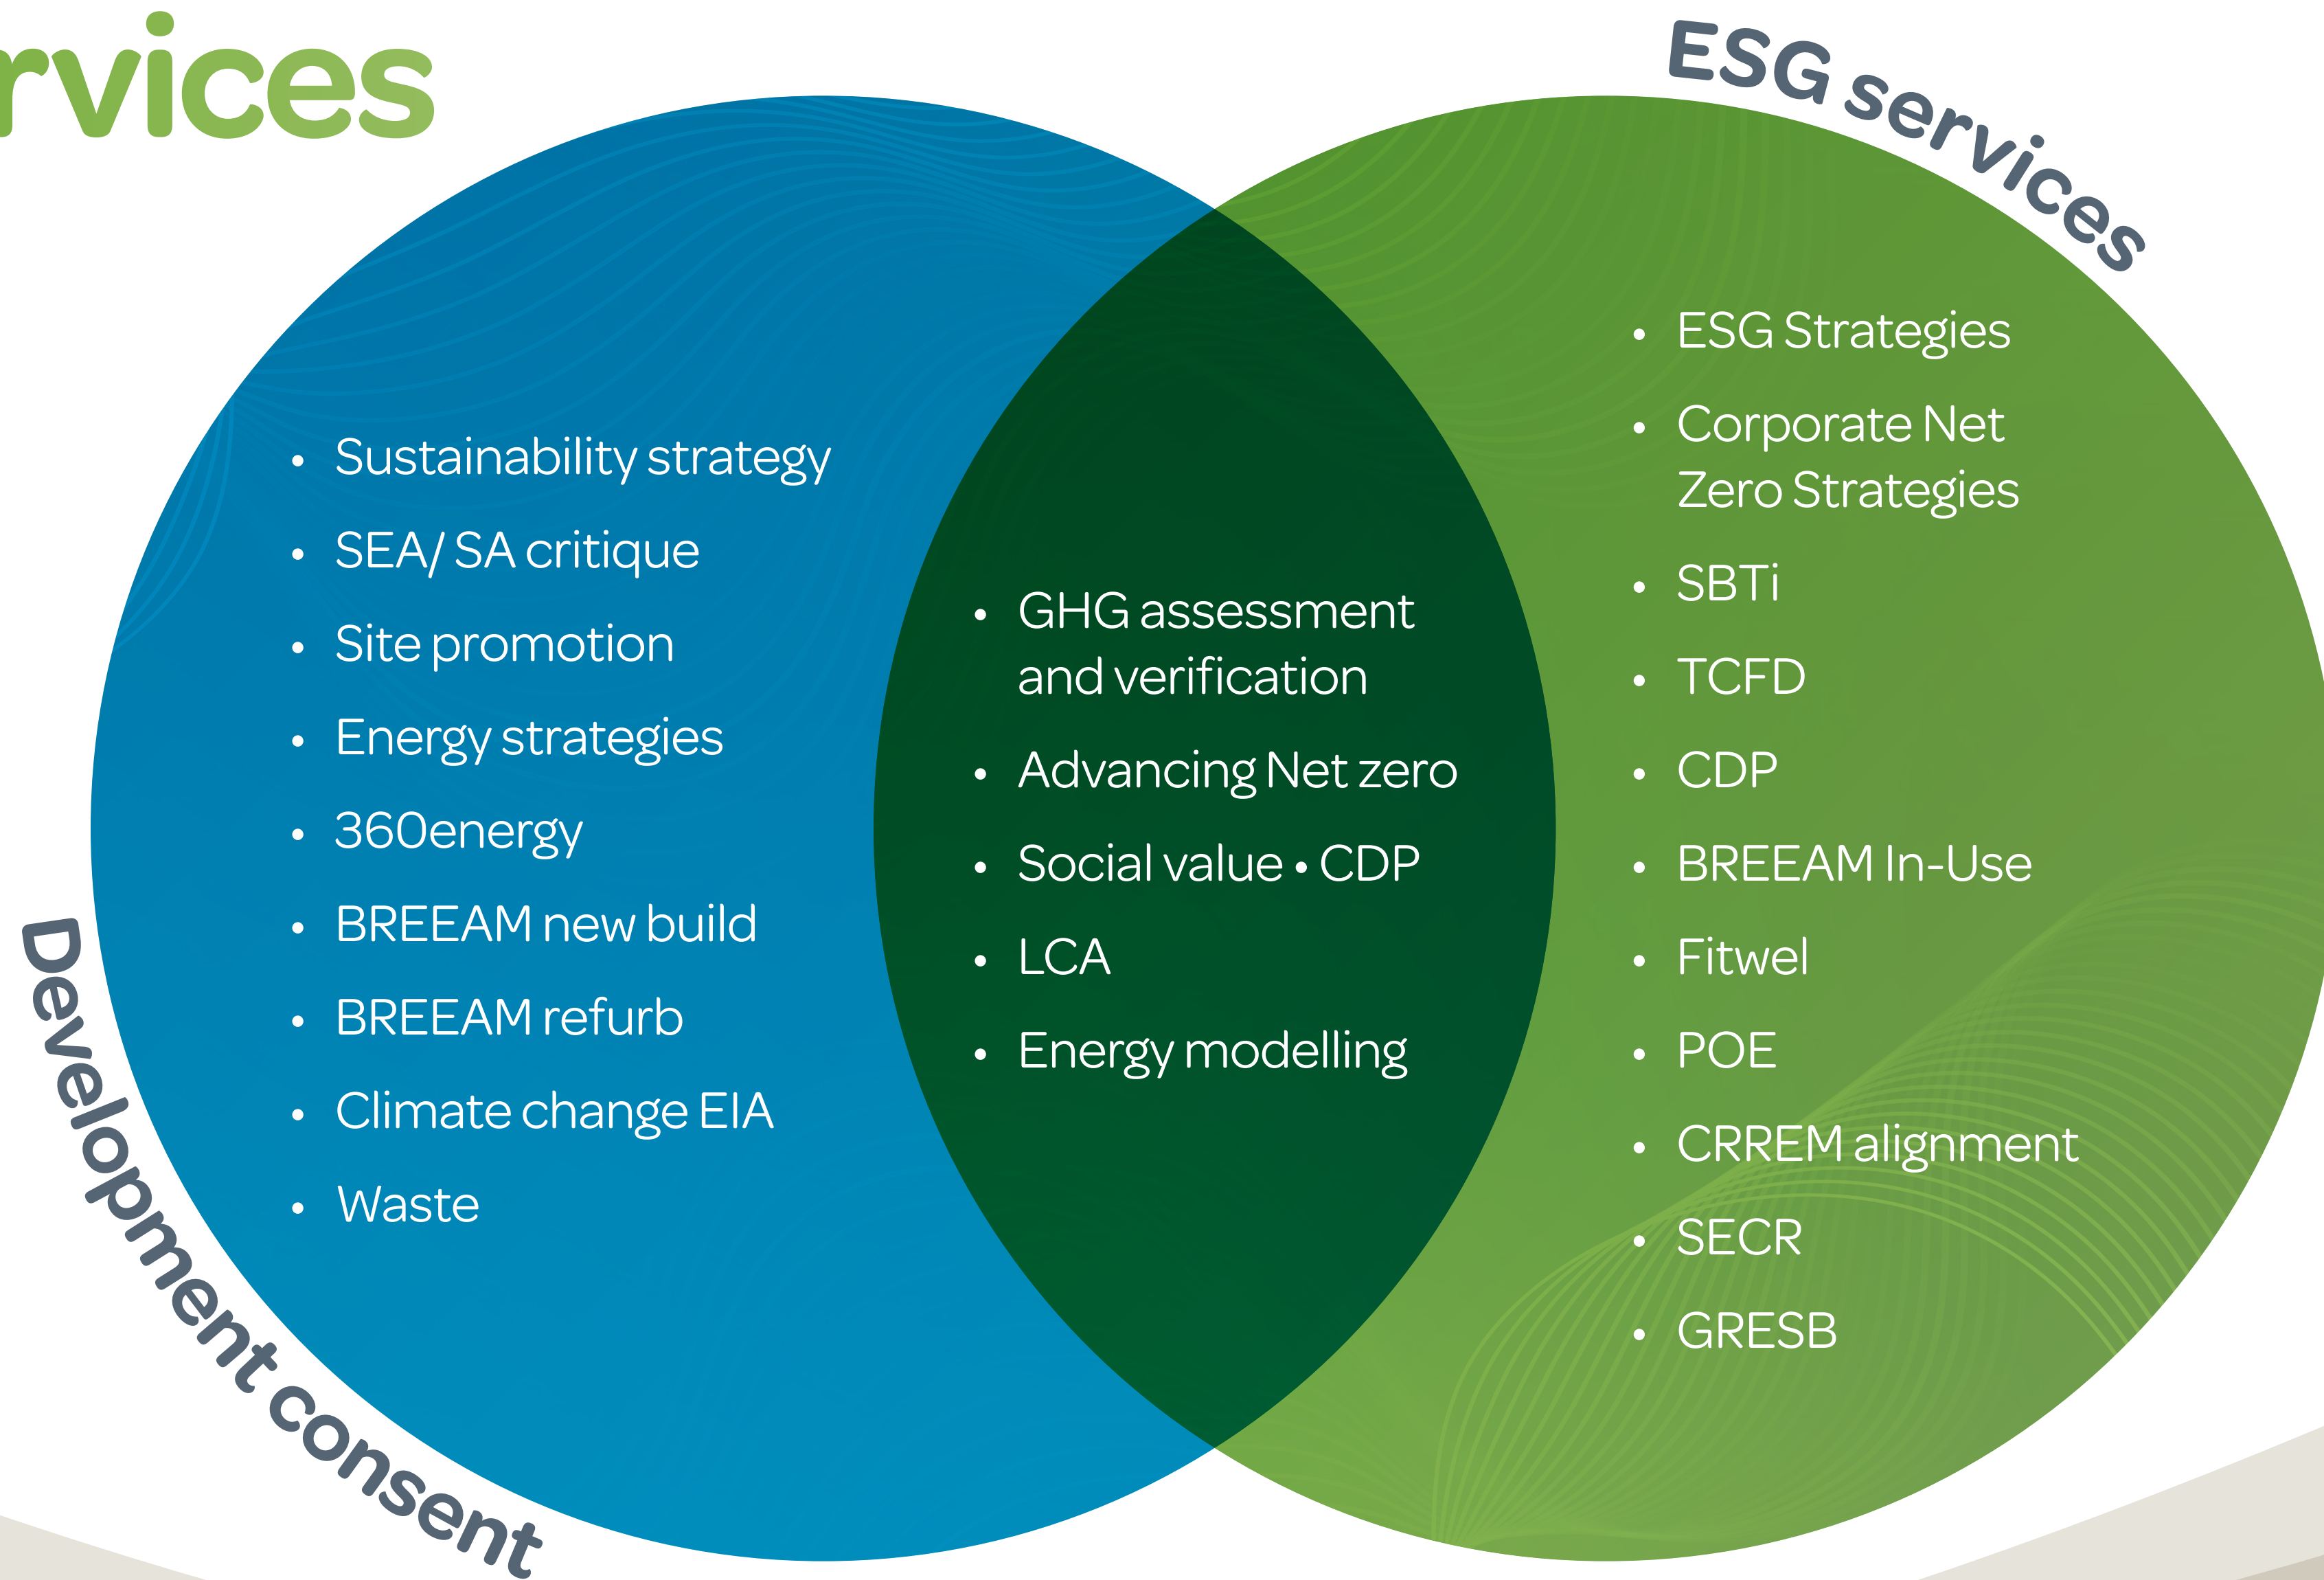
rvices

ESG services

- Sustainability strategy
- SEA/ SA critique
- Site promotion
- Energy strategies
- 360energy
- BREEAM new build
- BREEAM refurb
- Climate change EIA
- Waste

- GHG assessment and verification
- Advancing Net zero
- Social value • CDP
- LCA
- Energy modelling

- ESG Strategies
- Corporate Net Zero Strategies
- SBTi
- TCFD
- CDP
- BREEAM In-Use
- Fitwel
- POE
- CRREM alignment
- SECR
- GRESB

Development consent